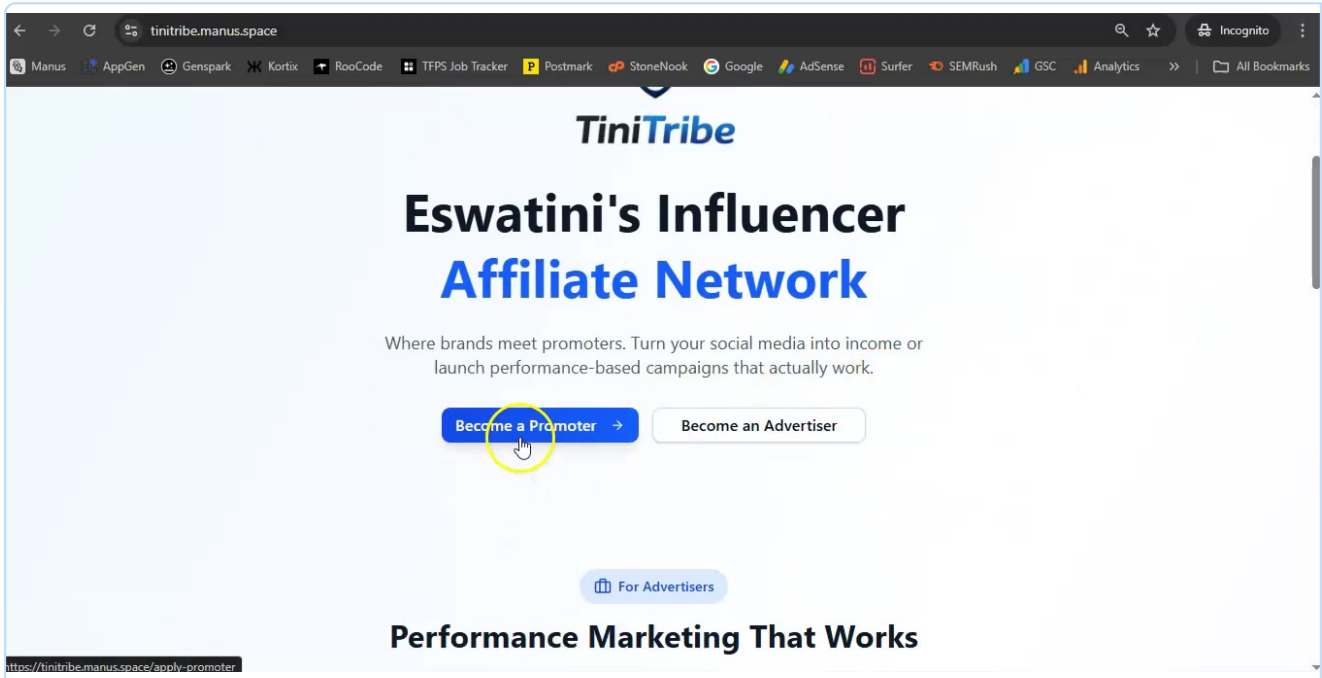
tinitribe.manus.space

Incognito

Manus AppGen Genspark Kortix RooCode TFPS Job Tracker Postmark StoneNook Google AdSense Surfer SEMRush GSC Analytics » All Bookmarks

TiniTribe

Eswatini's Influencer Affiliate Network

Where brands meet promoters. Turn your social media into income or launch performance-based campaigns that actually work.

Become a Promoter →

Become an Advertiser

For Advertisers

Performance Marketing That Works

https://tinitribe.manus.space/apply-promoter